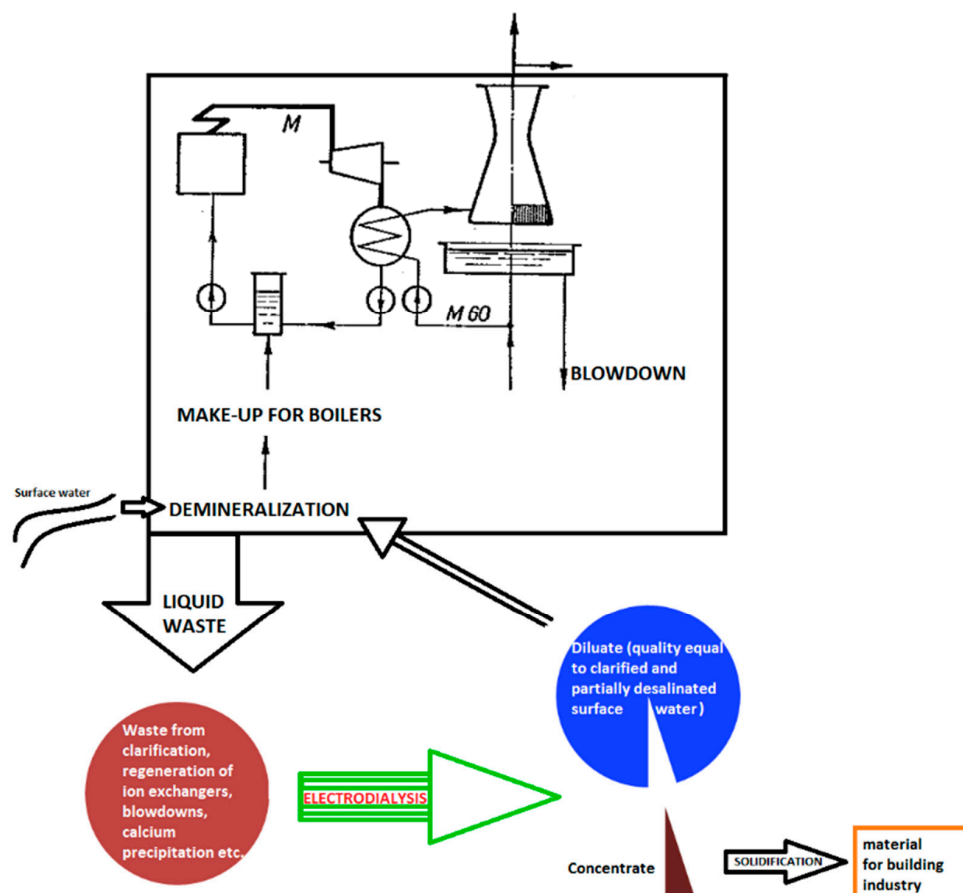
M

M 60

BLOWDOWN

MAKE-UP FOR BOILERS

Surface water

DEMINERALIZATION

LIQUID WASTE

Diluate (quality equal to clarified and partially desalinated surface water)

Waste from clarification, regeneration of ion exchangers, blowdowns, calcium precipitation etc.

ELECTRODIALYSIS

Concentrate

SOLIDIFICATION

material for building industry